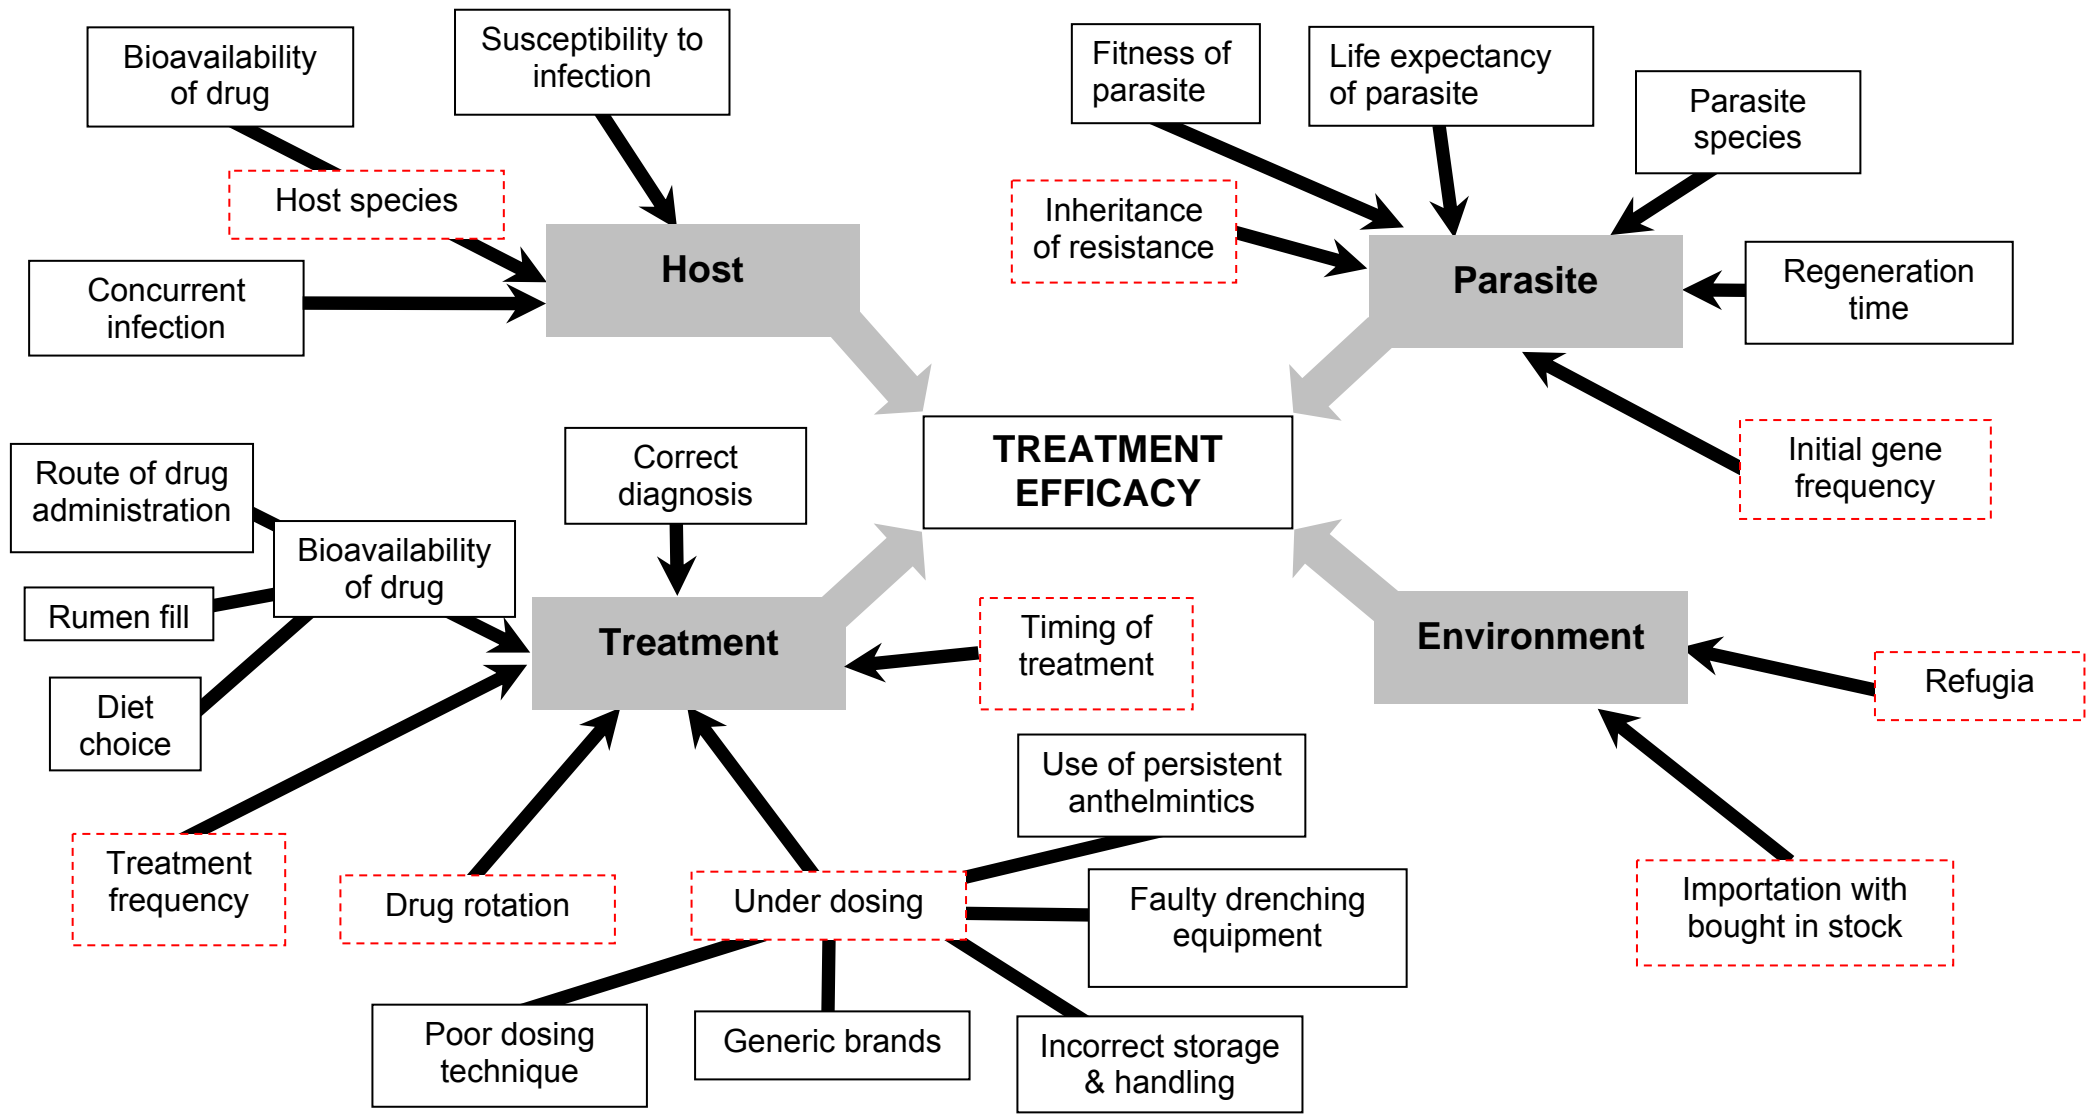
Bioavailability of drug

Susceptibility to infection

Host species

Concurrent infection

Host

Fitness of parasite

Life expectancy of parasite

Parasite species

Inheritance of resistance

Parasite

Regeneration time

Initial gene frequency

TREATMENT EFFICACY

Route of drug administration

Correct diagnosis

Bioavailability of drug

Rumen fill

Diet choice

Treatment

Timing of treatment

Environment

Refugia

Treatment frequency

Drug rotation

Use of persistent anthelmintics

Under dosing

Faulty drenching equipment

Importation with bought in stock

Poor dosing technique

Generic brands

Incorrect storage & handling